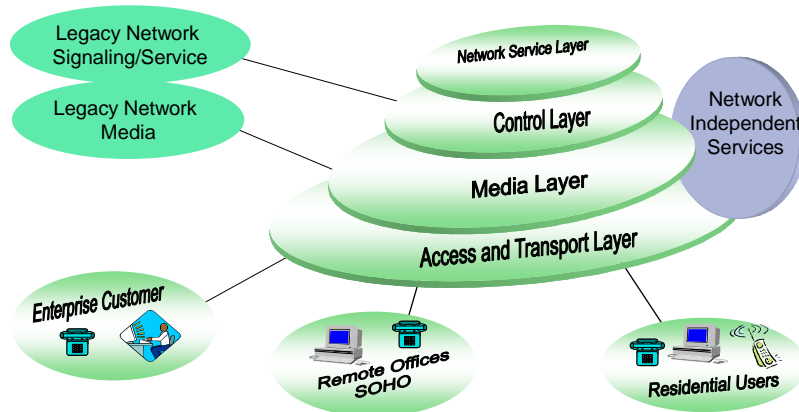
Legacy Network Signaling/Service

Legacy Network Media

Network Service Layer

Control Layer

Media Layer

Access and Transport Layer

Network Independent Services

Enterprise Customer

Remote Offices SOHO

Residential Users